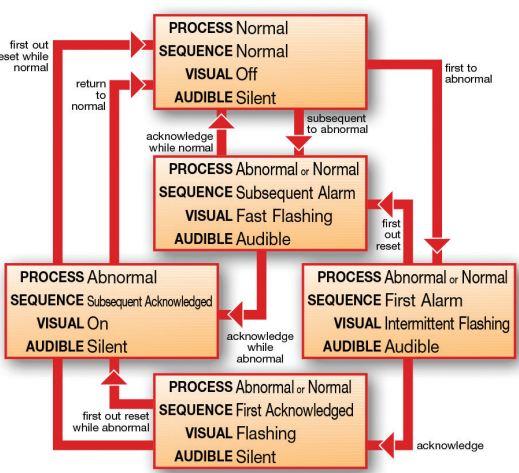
PROCESS Normal
SEQUENCE Normal
VISUAL Off
AUDIBLE Silent

first out reset while normal

return to normal

first to abnormal

subsequent to abnormal

acknowledge while normal

PROCESS Abnormal or Normal
SEQUENCE Subsequent Alarm
VISUAL Fast Flashing
AUDIBLE Audible

first out reset

PROCESS Abnormal
SEQUENCE Subsequent Acknowledged
VISUAL On
AUDIBLE Silent

acknowledge while abnormal

PROCESS Abnormal or Normal
SEQUENCE First Alarm
VISUAL Intermittent Flashing
AUDIBLE Audible

first out reset while abnormal

PROCESS Abnormal or Normal
SEQUENCE First Acknowledged
VISUAL Flashing
AUDIBLE Silent

acknowledge